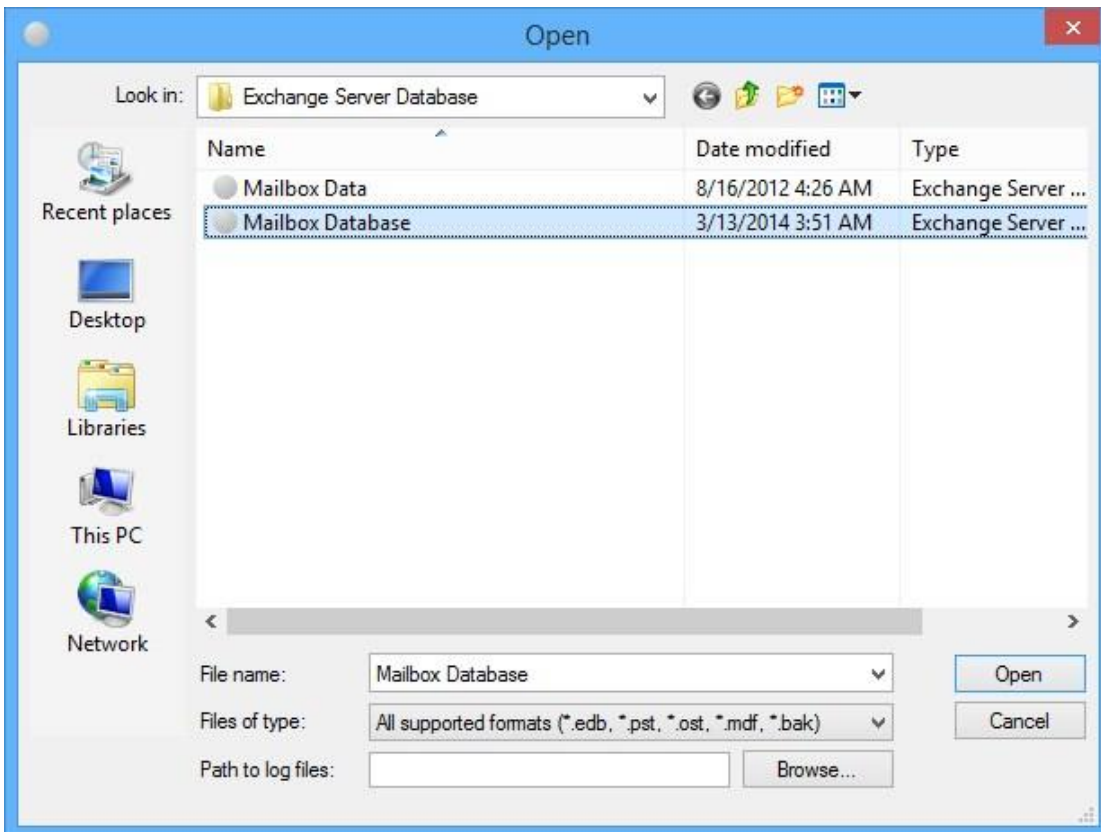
Open

Look in: Exchange Server Database

Recent places
Desktop
Libraries
This PC
Network

| Name | Date modified | Type |
|---|---|---|
| Mailbox Data | 8/16/2012 4:26 AM | Exchange Server ... |
| Mailbox Database | 3/13/2014 3:51 AM | Exchange Server ... |

File name: Mailbox Database
Files of type: All supported formats (*.edb, *.pst, *.ost, *.mdf, *.bak)
Path to log files:
Browse...
Open
Cancel